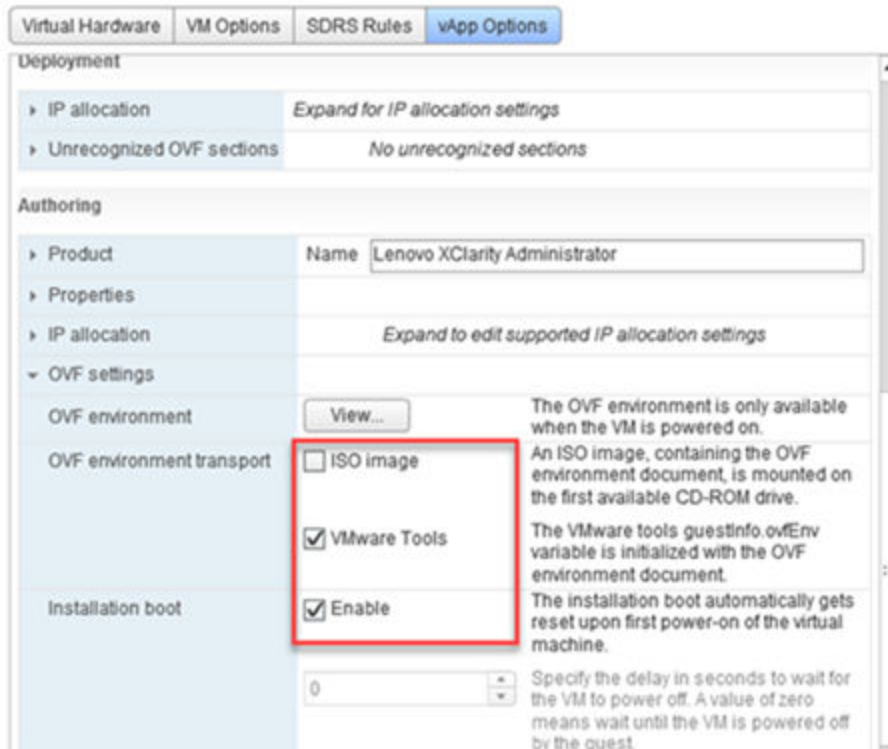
Virtual Hardware | VM Options | SDRS Rules | vApp Options

Deployment

| | |
|---|---|
| ▸ IP allocation | Expand for IP allocation settings |
| ▸ Unrecognized OVF sections | No unrecognized sections |

Authoring

| | | |
|---|---|---|
| ▸ Product | Name Lenovo XClarity Administrator | |
| ▸ Properties | | |
| ▸ IP allocation | Expand to edit supported IP allocation settings | |
| ▾ OVF settings | | |
| OVF environment | View... | The OVF environment is only available when the VM is powered on. |
| OVF environment transport | ☐ ISO image | An ISO image, containing the OVF environment document, is mounted on the first available CD-ROM drive. |
| | ☑ VMware Tools | The VMware tools guestInfo.ovfEnv variable is initialized with the OVF environment document. |
| Installation boot | ☑ Enable | The installation boot automatically gets reset upon first power-on of the virtual machine. |
| | 0 | Specify the delay in seconds to wait for the VM to power off. A value of zero means wait until the VM is powered off by the guest. |